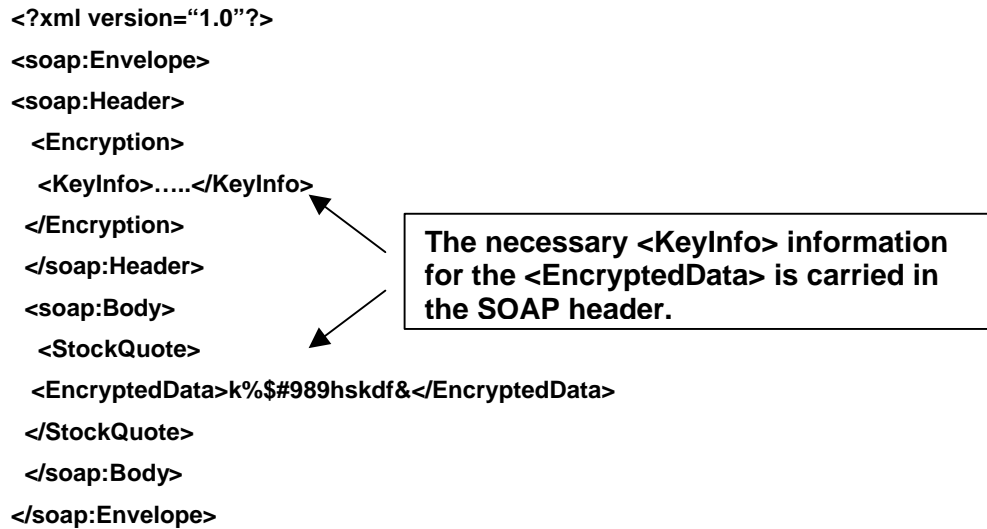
<?xml version="1.0"?>
<soap:Envelope>
<soap:Header>
<Encryption>
<KeyInfo>…..</KeyInfo>
</Encryption>
</soap:Header>
<soap:Body>
<StockQuote>
<EncryptedData>k%$#989hskdf&</EncryptedData>
</StockQuote>
</soap:Body>
</soap:Envelope>

The necessary <KeyInfo> information for the <EncryptedData> is carried in the SOAP header.